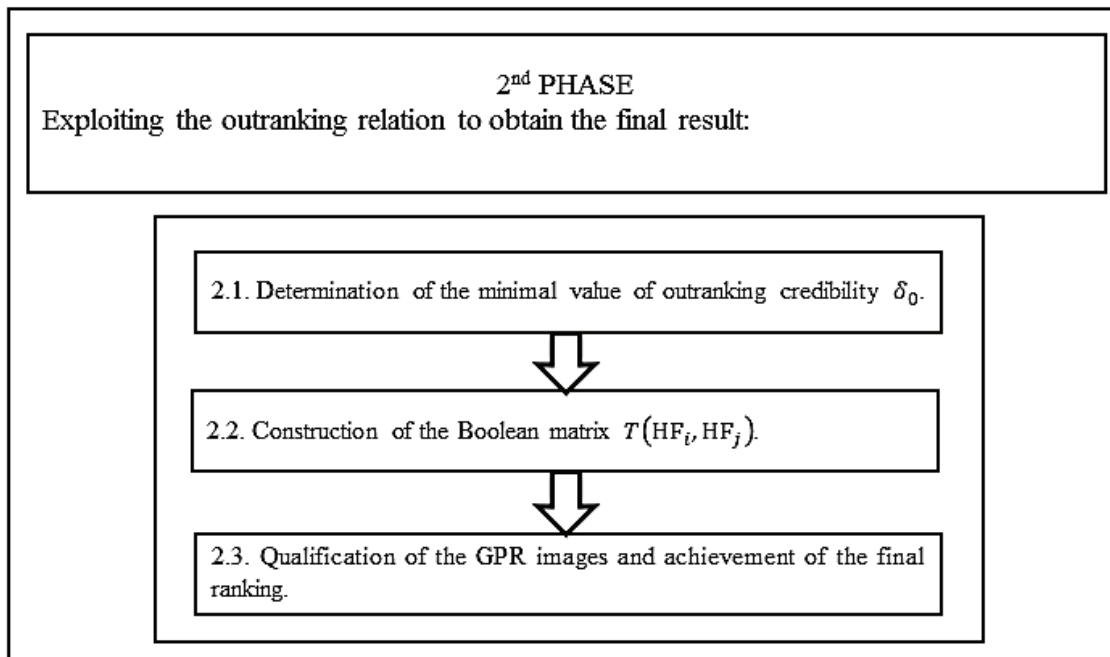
2$^{nd}$ PHASE
Exploiting the outranking relation to obtain the final result:

2.1. Determination of the minimal value of outranking credibility $\delta_0$.

2.2. Construction of the Boolean matrix $T(\mathrm{HF}_i, \mathrm{HF}_j)$.

2.3. Qualification of the GPR images and achievement of the final ranking.